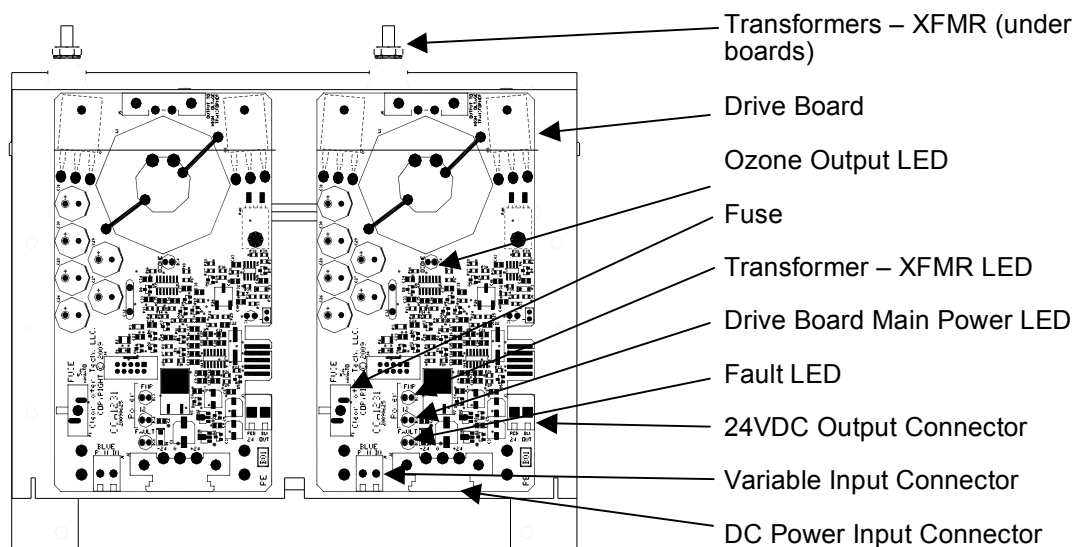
Transformers – XFMR (under boards)

Drive Board

Ozone Output LED

Fuse

Transformer – XFMR LED

Drive Board Main Power LED

Fault LED

24VDC Output Connector

Variable Input Connector

DC Power Input Connector

FUSE

Clear Water Tech, LLC.

COPYRIGHT © 2009

CC-1231

FWR

FAULT

BLUE

24 OUT

FUSE

Clear Water Tech, LLC.

COPYRIGHT © 2009

CC-1231

FWR

FAULT

BLUE

24 OUT